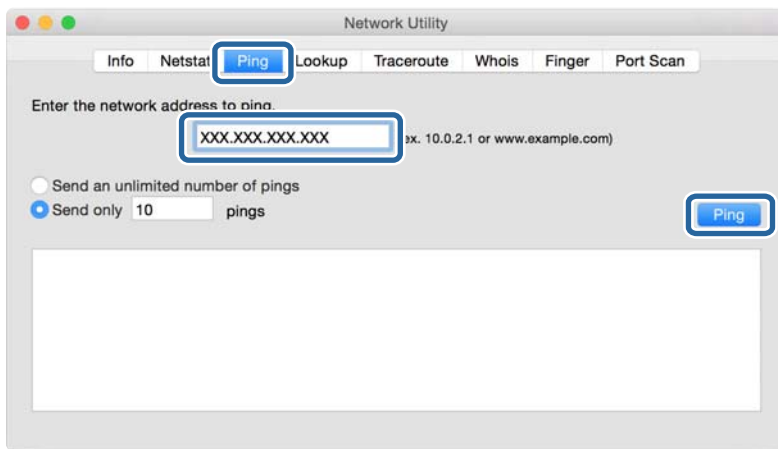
Network Utility

Info Netstat Ping Lookup Traceroute Whois Finger Port Scan

Enter the network address to ping.

XXX.XXX.XXX.XXX ex. 10.0.2.1 or www.example.com)

Send an unlimited number of pings
Send only 10 pings

Ping